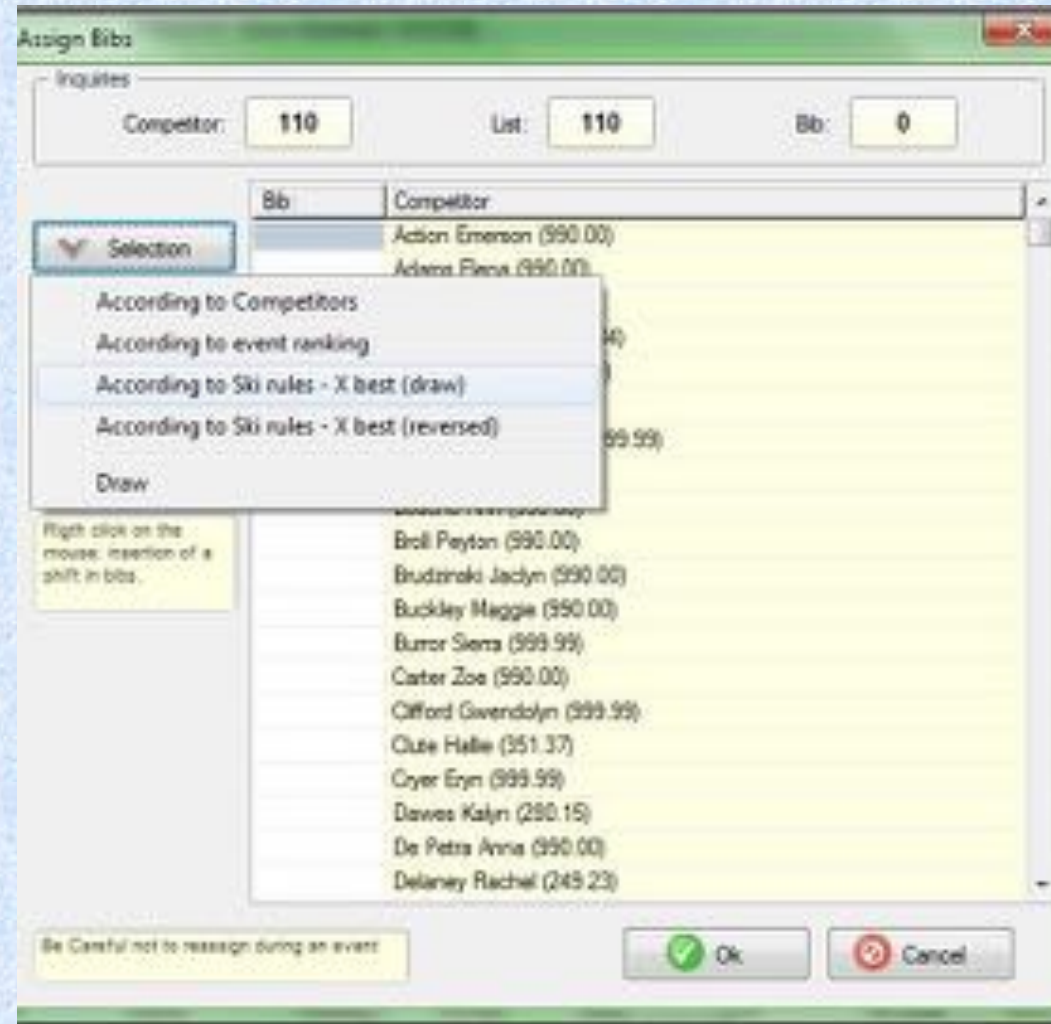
Assign Bibs

Inquiries

Competitor: 110

List: 110

Bib: 0

Selection

According to Competitors

According to event ranking

According to Ski rules - X best (draw)

According to Ski rules - X best (reversed)

Draw

Rigth click on the mouse: insertion of a shift in bibs.

| Bib | Competitor |
|---|---|
| | Action Emerson (990.00) |
| | Adams Elena (990.00) |
| | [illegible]4) |
| | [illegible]) |
| | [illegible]99.99) |
| | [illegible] (990.00) |
| | Broll Peyton (990.00) |
| | Brudzinski Jaclyn (990.00) |
| | Buckley Maggie (990.00) |
| | Burror Sierra (999.99) |
| | Carter Zoe (990.00) |
| | Clifford Gwendolyn (999.99) |
| | Clute Hallie (351.37) |
| | Cryer Eryn (999.99) |
| | Dawes Kalyn (280.15) |
| | De Petra Anna (990.00) |
| | Delaney Rachel (249.23) |

Be Careful not to reassign during an event

Ok

Cancel